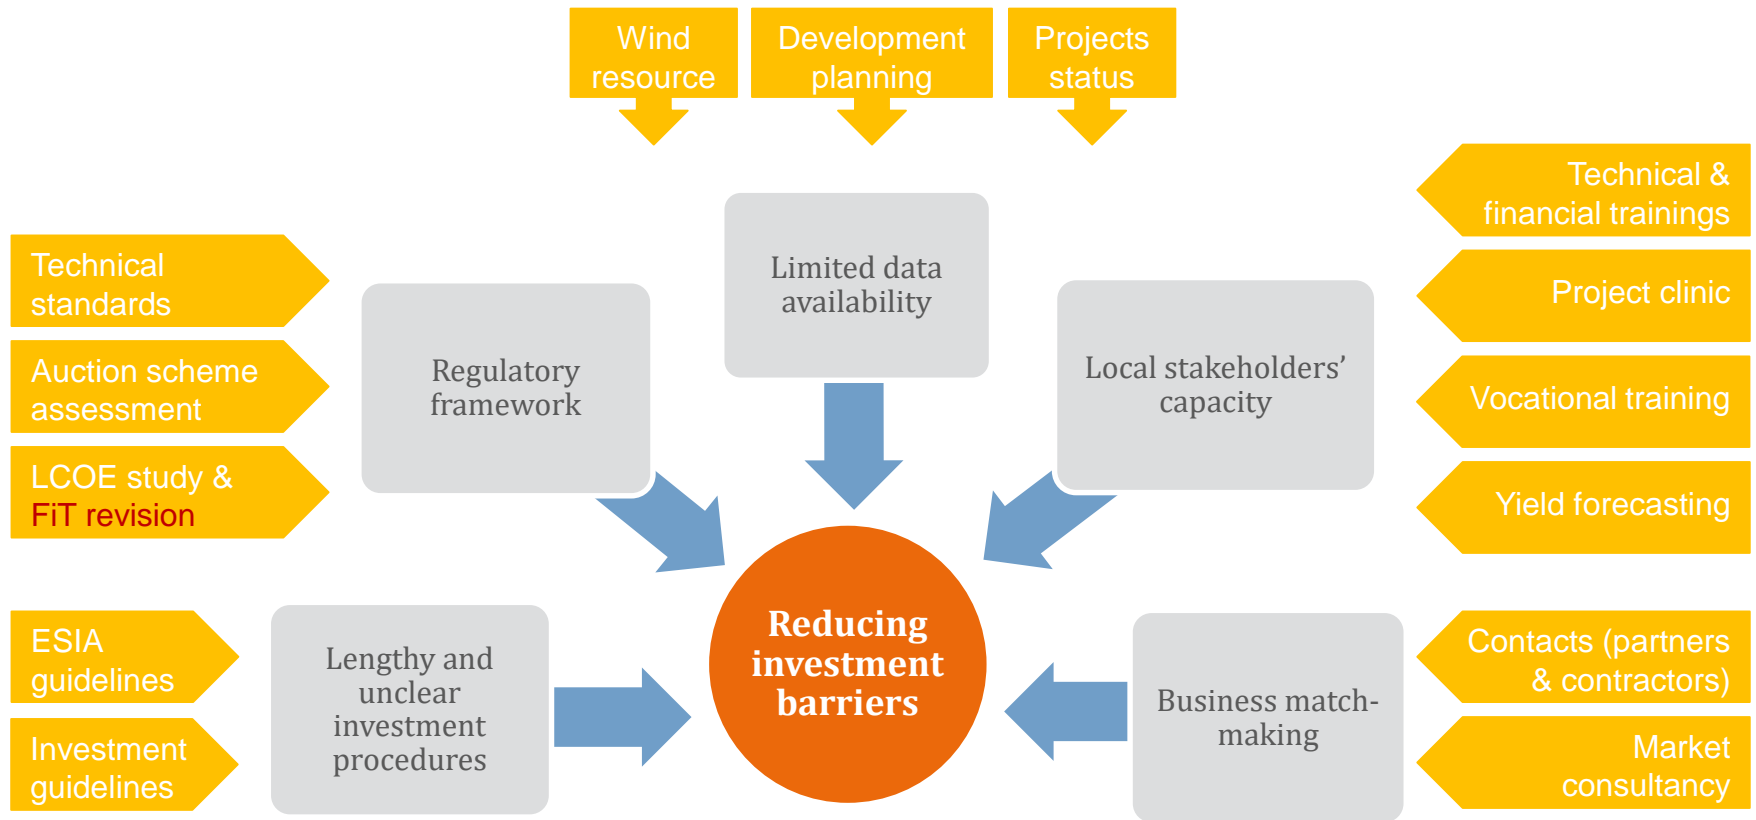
Wind resource

Development planning

Projects status

Technical & financial trainings

Technical standards

Limited data availability

Project clinic

Auction scheme assessment

Regulatory framework

Local stakeholders' capacity

Vocational training

LCOE study & FiT revision

Yield forecasting

ESIA guidelines

Lengthy and unclear investment procedures

Reducing investment barriers

Business match-making

Contacts (partners & contractors)

Investment guidelines

Market consultancy